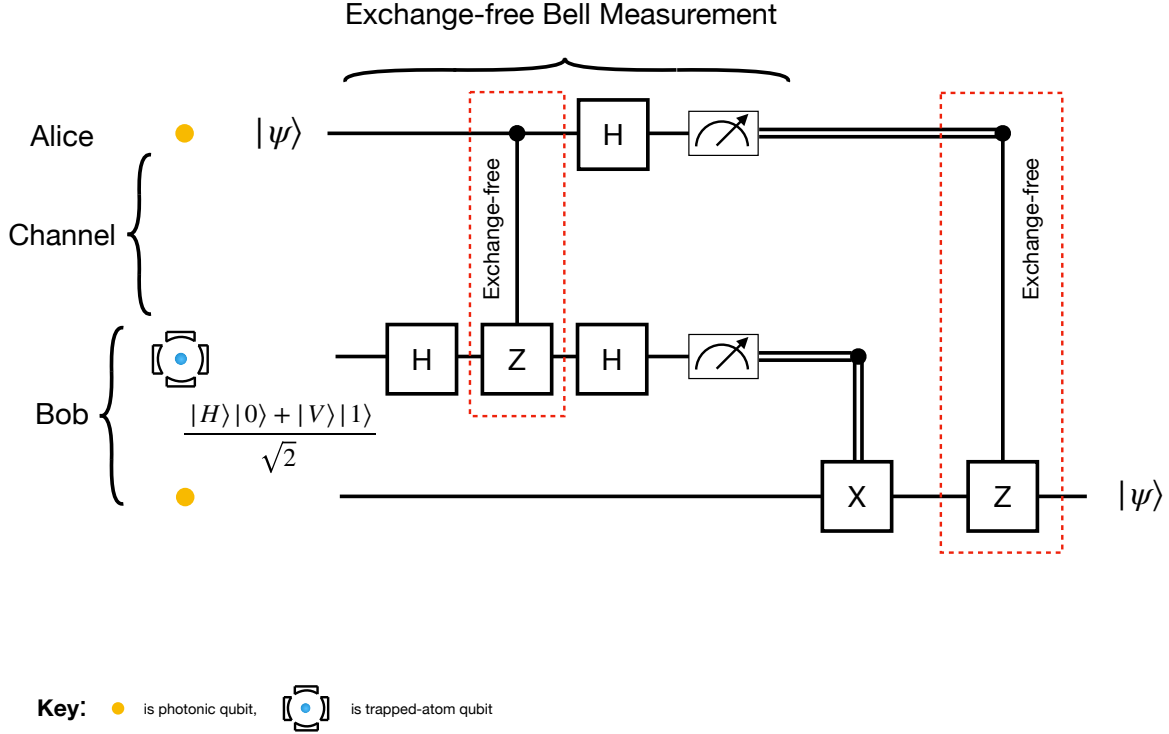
Exchange-free Bell Measurement

Alice $|\psi\rangle$

Channel

Bob

$\frac{|H\rangle|0\rangle+|V\rangle|1\rangle}{\sqrt{2}}$

Exchange-free

H

H

H

Z

X

Exchange-free

Z

$|\psi\rangle$

Key: is photonic qubit, is trapped-atom qubit